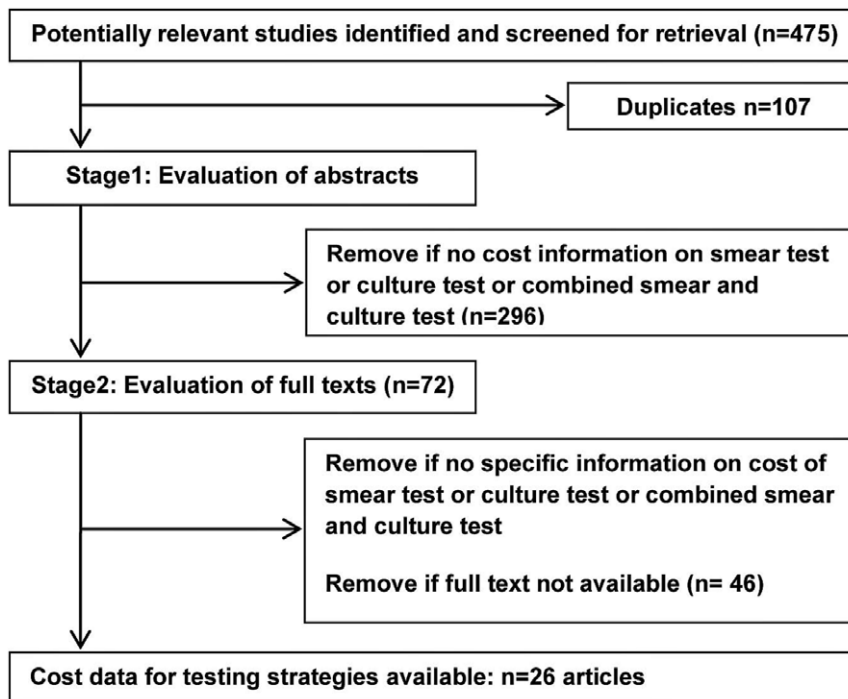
Potentially relevant studies identified and screened for retrieval (n=475)

Duplicates n=107

Stage1: Evaluation of abstracts

Remove if no cost information on smear test or culture test or combined smear and culture test (n=296)

Stage2: Evaluation of full texts (n=72)

Remove if no specific information on cost of smear test or culture test or combined smear and culture test

Remove if full text not available (n= 46)

Cost data for testing strategies available: n=26 articles